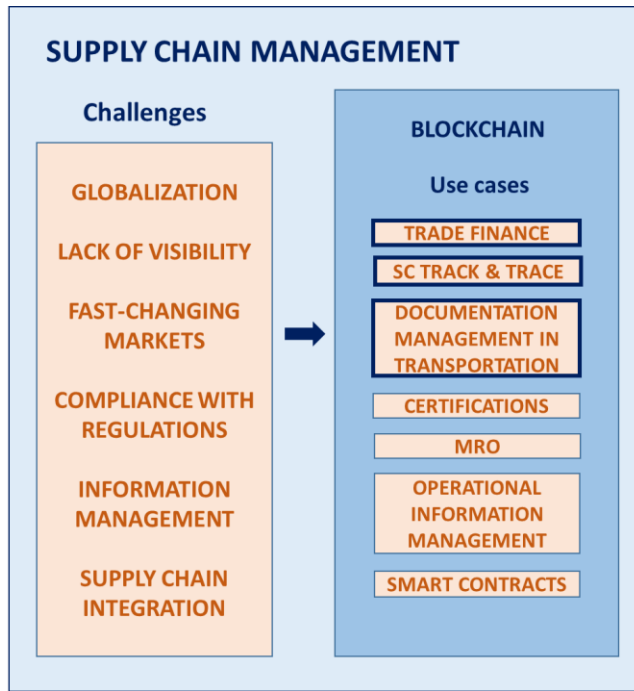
SUPPLY CHAIN MANAGEMENT

Challenges

GLOBALIZATION

LACK OF VISIBILITY

FAST-CHANGING MARKETS

COMPLIANCE WITH REGULATIONS

INFORMATION MANAGEMENT

SUPPLY CHAIN INTEGRATION

BLOCKCHAIN

Use cases

TRADE FINANCE

SC TRACK & TRACE

DOCUMENTATION MANAGEMENT IN TRANSPORTATION

CERTIFICATIONS

MRO

OPERATIONAL INFORMATION MANAGEMENT

SMART CONTRACTS